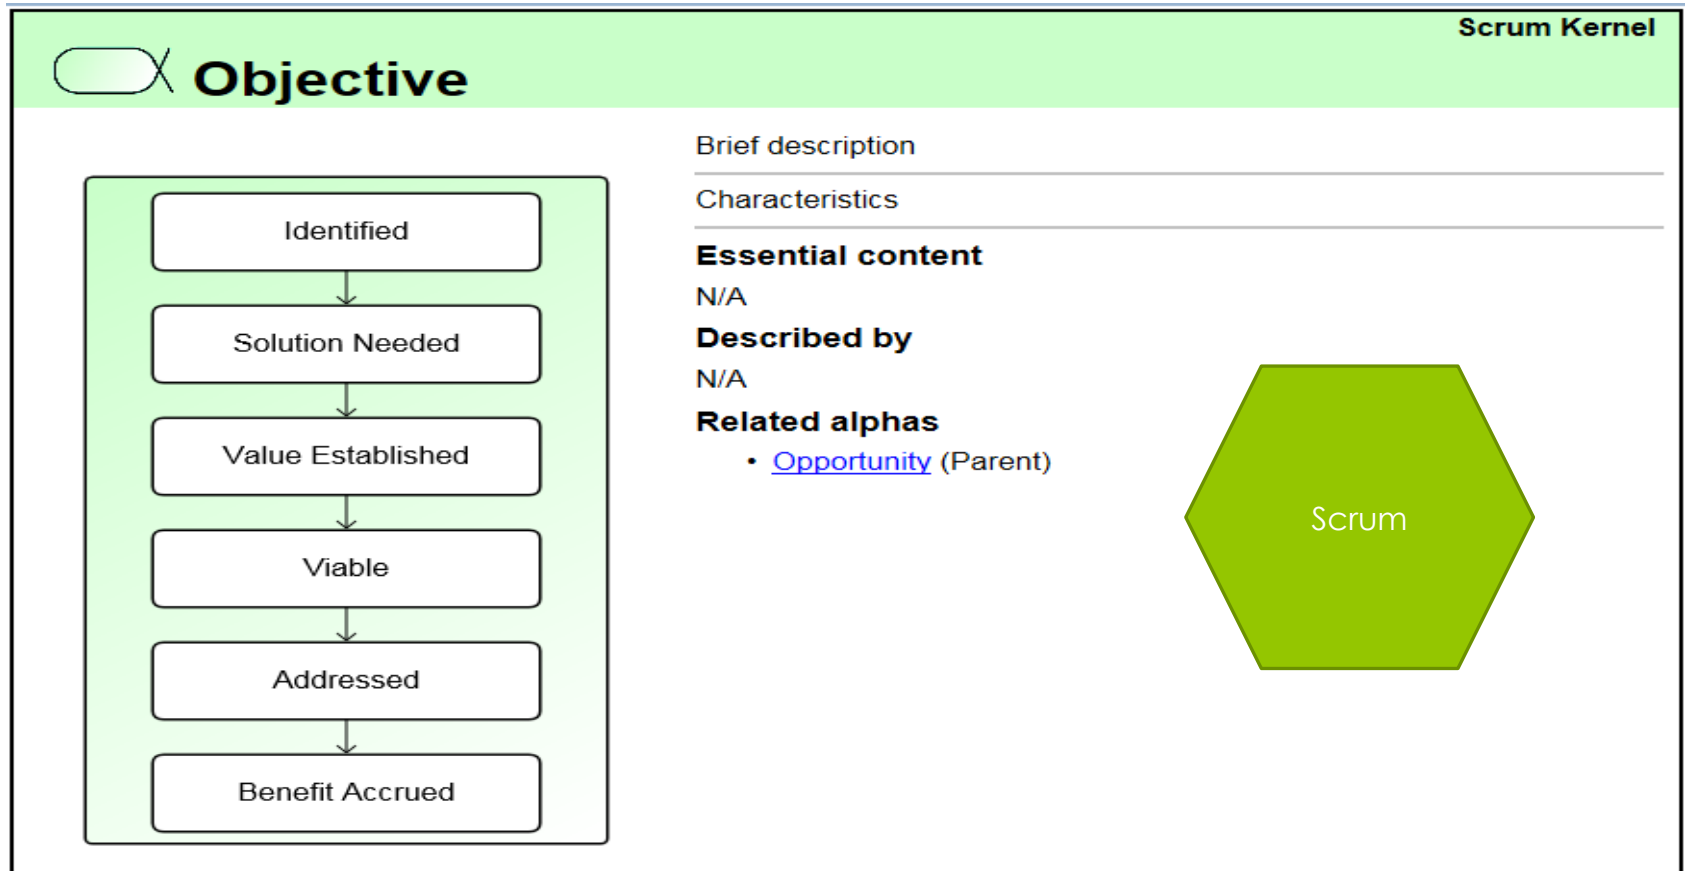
Scrum Kernel

Objective

Identified

Solution Needed

Value Established

Viable

Addressed

Benefit Accrued

Brief description

Characteristics

**Essential content**

N/A

**Described by**

N/A

**Related alphas**

- Opportunity (Parent)

Scrum